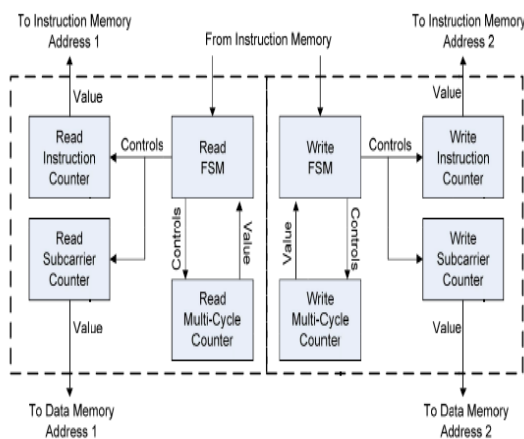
To Instruction Memory Address 1

From Instruction Memory

To Instruction Memory Address 2

Value

Value

Read Instruction Counter

Controls

Read FSM

Write FSM

Controls

Write Instruction Counter

Controls

Value

Value

Controls

Read Subcarrier Counter

Write Subcarrier Counter

Read Multi-Cycle Counter

Write Multi-Cycle Counter

Value

Value

To Data Memory Address 1

To Data Memory Address 2